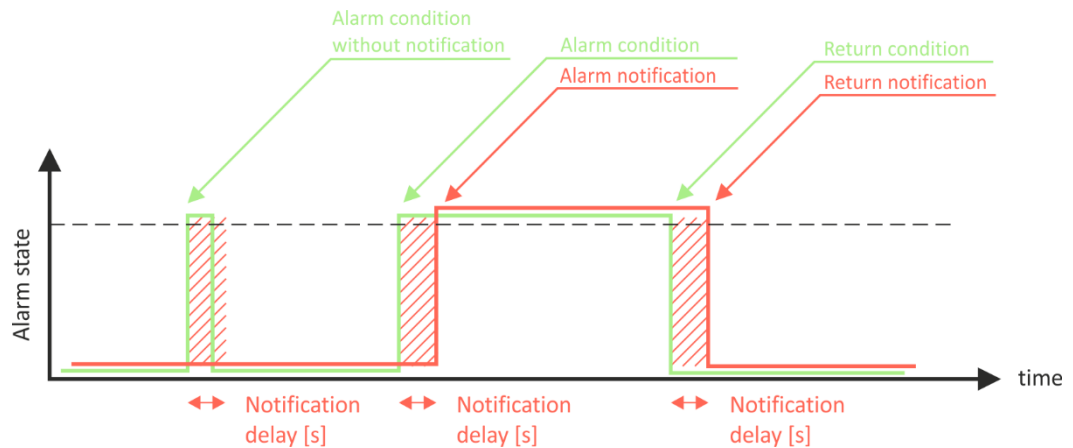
Alarm condition without notification

Alarm condition

Alarm notification

Return condition

Return notification

Alarm state

time

Notification delay [s]

Notification delay [s]

Notification delay [s]